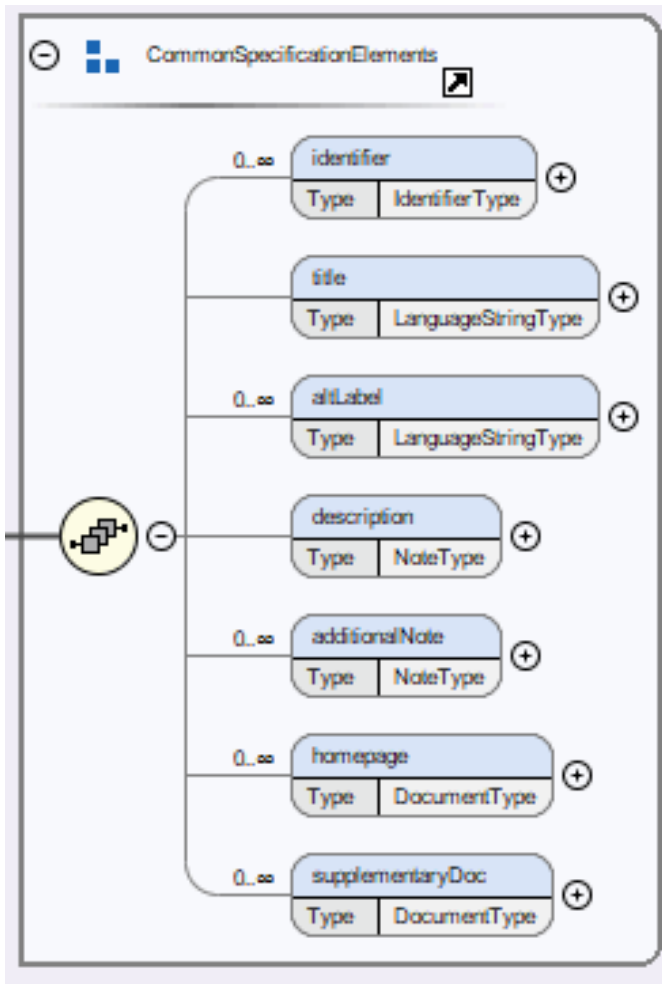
CommonSpecificationElements

0..∞ identifier
Type IdentifierType

title
Type LanguageStringType

0..∞ altLabel
Type LanguageStringType

description
Type NoteType

0..∞ additionalNote
Type NoteType

0..∞ homepage
Type DocumentType

0..∞ supplementaryDoc
Type DocumentType